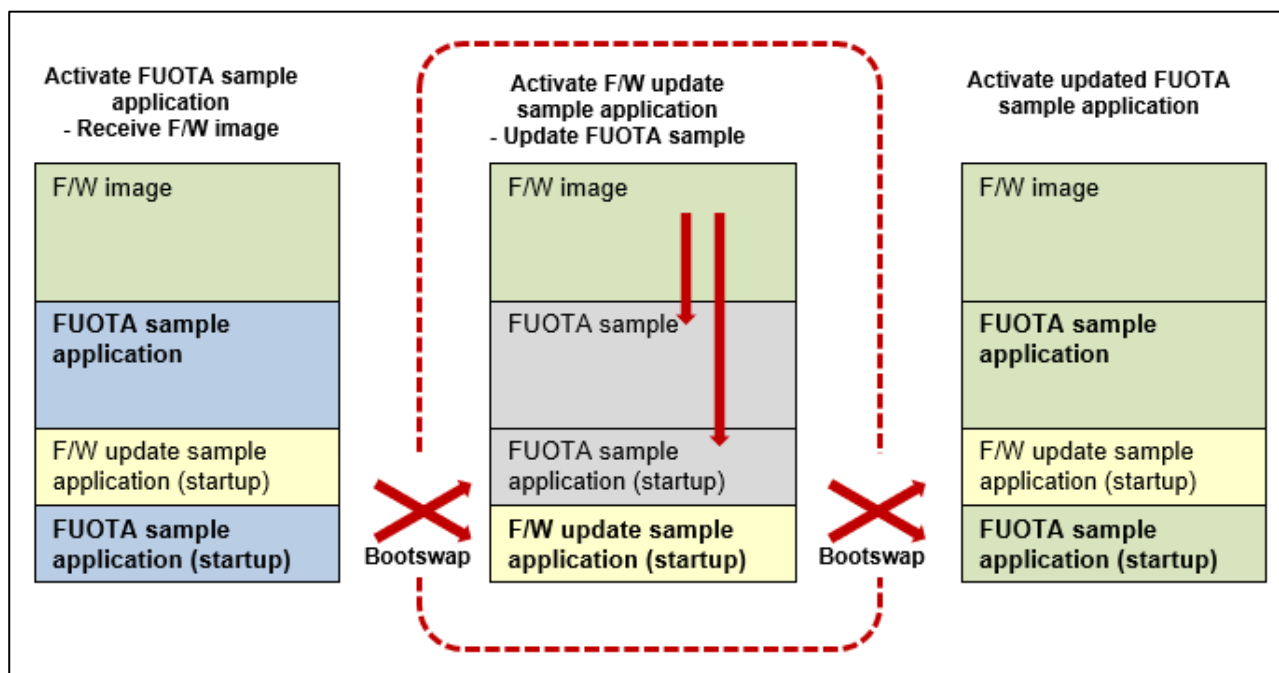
Activate FUOTA sample application
- Receive F/W image

F/W image

FUOTA sample application

F/W update sample application (startup)

FUOTA sample application (startup)

Bootswap

Activate F/W update sample application
- Update FUOTA sample

F/W image

FUOTA sample

FUOTA sample application (startup)

F/W update sample application (startup)

Bootswap

Activate updated FUOTA sample application

F/W image

FUOTA sample application

F/W update sample application (startup)

FUOTA sample application (startup)